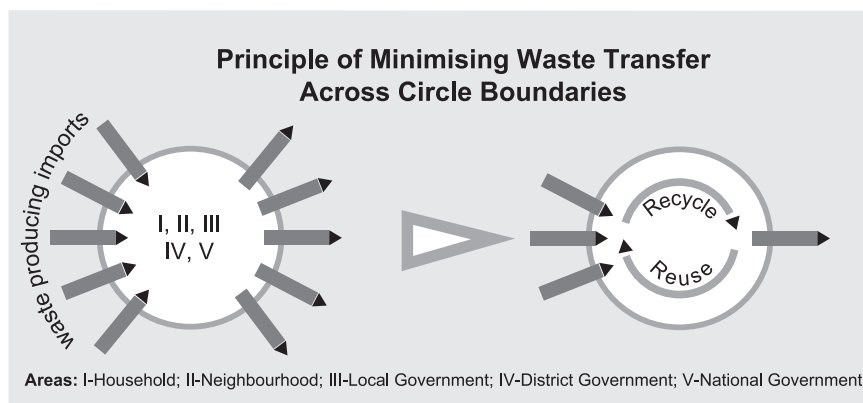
Principle of Minimising Waste Transfer Across Circle Boundaries

waste producing imports

I, II, III
IV, V

Recycle

Reuse

Areas: I-Household; II-Neighbourhood; III-Local Government; IV-District Government; V-National Government